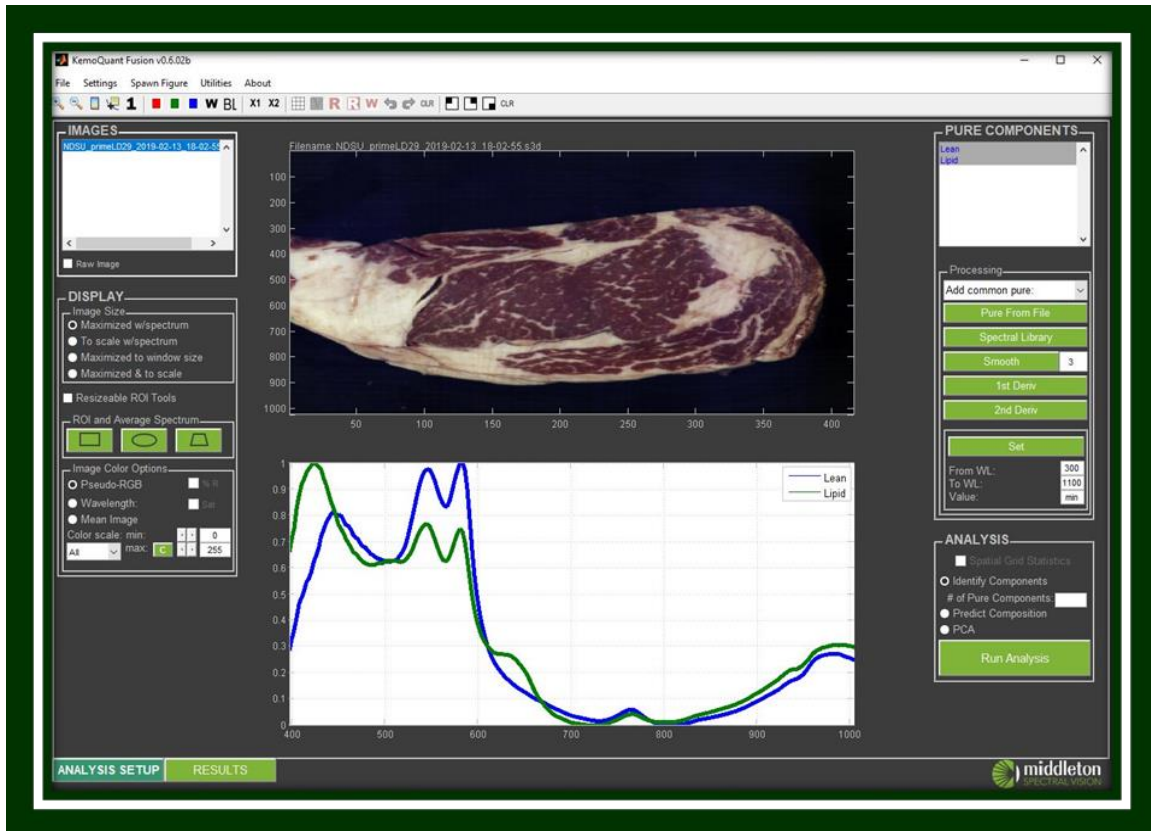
KemoQuant Fusion v0.6.02b

File Settings Spawn Figure Utilities About

1 W BL X1 X2 R R W CLR CLR

IMAGES

NDSU_primeLD29_2019-02-13_18-02-55

Raw Image

DISPLAY

Image Size

Maximized w/spectrum

To scale w/spectrum

Maximized to window size

Maximized & to scale

Resizeable ROI Tools

ROI and Average Spectrum

Image Color Options

Pseudo-RGB

Wavelength:

Mean Image

Color scale: min: 0

All max: C 255

Filename: NDSU_primeLD29_2019-02-13_18-02-55.s3d

100
200
300
400
500
600
700
800
900
1000

50 100 150 200 250 300 350 400

1
0.9
0.8
0.7
0.6
0.5
0.4
0.3
0.2
0.1
0

400 500 600 700 800 900 1000

Lean
Lipid

PURE COMPONENTS

Lean
Lipid

Processing

Add common pure:

Pure From File

Spectral Library

Smooth 3

1st Deriv

2nd Deriv

Set

From WL: 300

To WL: 1100

Value: min

ANALYSIS

Spatial Grid Statistics

Identify Components

# of Pure Components:

Predict Composition

PCA

Run Analysis

ANALYSIS SETUP

RESULTS

middleton SPECTRAL VISION